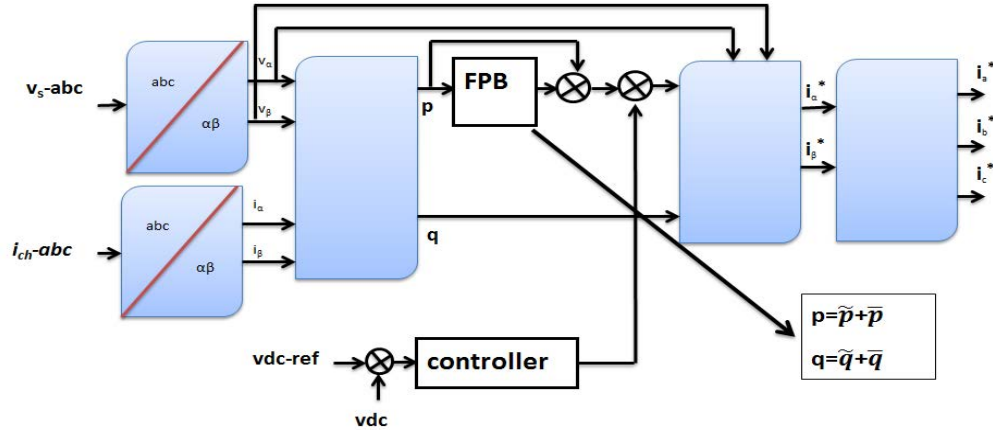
$v_s$-abc

abc

αβ

$v_\alpha$

$v_\beta$

$i_{ch}$-abc

abc

αβ

$i_\alpha$

$i_\beta$

p

q

FPB

$i_\alpha^*$

$i_\beta^*$

$i_a^*$

$i_b^*$

$i_c^*$

vdc-ref

controller

vdc

$p=\widetilde{p}+\overline{p}$

$q=\widetilde{q}+\overline{q}$